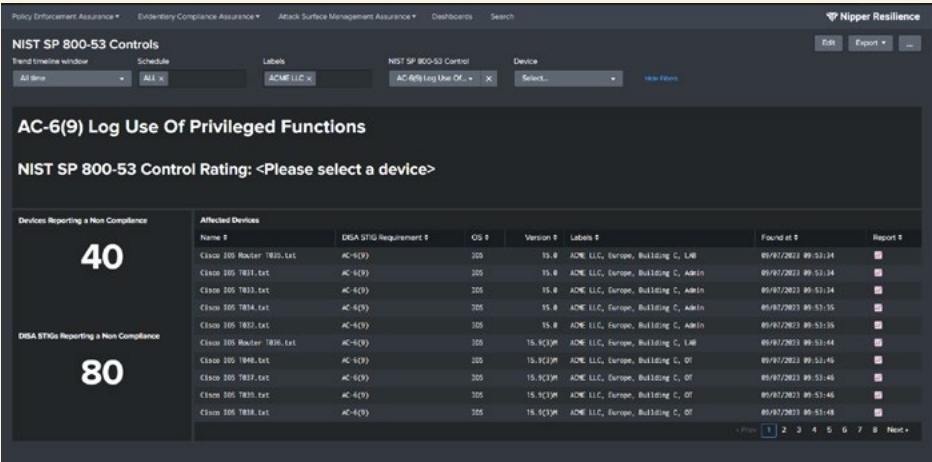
Policy Enforcement Assurance ▾ Evidentiary Compliance Assurance ▾ Attack Surface Management Assurance ▾ Dashboards Search

Nipper Resilience

NIST SP 800-53 Controls

Edit Export ▾ ...

Trend timeline window
All time

Schedule
ALL ×

Labels
ACME LLC ×

NIST SP 800-53 Control
AC-6(9) Log Use Of... ×

Device
Select...

Hide filters

AC-6(9) Log Use Of Privileged Functions

NIST SP 800-53 Control Rating: <Please select a device>

Devices Reporting a Non Compliance

40

DISA STIGs Reporting a Non Compliance

80

Affected Devices

| Name ⇕ | DISA STIG Requirement ⇕ | OS ⇕ | Version ⇕ | Labels ⇕ | Found at ⇕ | Report ⇕ |
|---|---|---|---|---|---|---|
| Cisco IOS Router T030.txt | AC-6(9) | IOS | 15.0 | ACME LLC, Europe, Building C, LAB | 09/07/2023 09:53:34 | |
| Cisco IOS T031.txt | AC-6(9) | IOS | 15.0 | ACME LLC, Europe, Building C, Admin | 09/07/2023 09:53:34 | |
| Cisco IOS T033.txt | AC-6(9) | IOS | 15.0 | ACME LLC, Europe, Building C, Admin | 09/07/2023 09:53:34 | |
| Cisco IOS T034.txt | AC-6(9) | IOS | 15.0 | ACME LLC, Europe, Building C, Admin | 09/07/2023 09:53:35 | |
| Cisco IOS T032.txt | AC-6(9) | IOS | 15.0 | ACME LLC, Europe, Building C, Admin | 09/07/2023 09:53:35 | |
| Cisco IOS Router T036.txt | AC-6(9) | IOS | 15.9(3)M | ACME LLC, Europe, Building C, LAB | 09/07/2023 09:53:44 | |
| Cisco IOS T040.txt | AC-6(9) | IOS | 15.9(3)M | ACME LLC, Europe, Building C, OT | 09/07/2023 09:53:45 | |
| Cisco IOS T037.txt | AC-6(9) | IOS | 15.9(3)M | ACME LLC, Europe, Building C, OT | 09/07/2023 09:53:46 | |
| Cisco IOS T039.txt | AC-6(9) | IOS | 15.9(3)M | ACME LLC, Europe, Building C, OT | 09/07/2023 09:53:46 | |
| Cisco IOS T038.txt | AC-6(9) | IOS | 15.9(3)M | ACME LLC, Europe, Building C, OT | 09/07/2023 09:53:48 | |

‹ Prev 1 2 3 4 5 6 7 8 Next ›